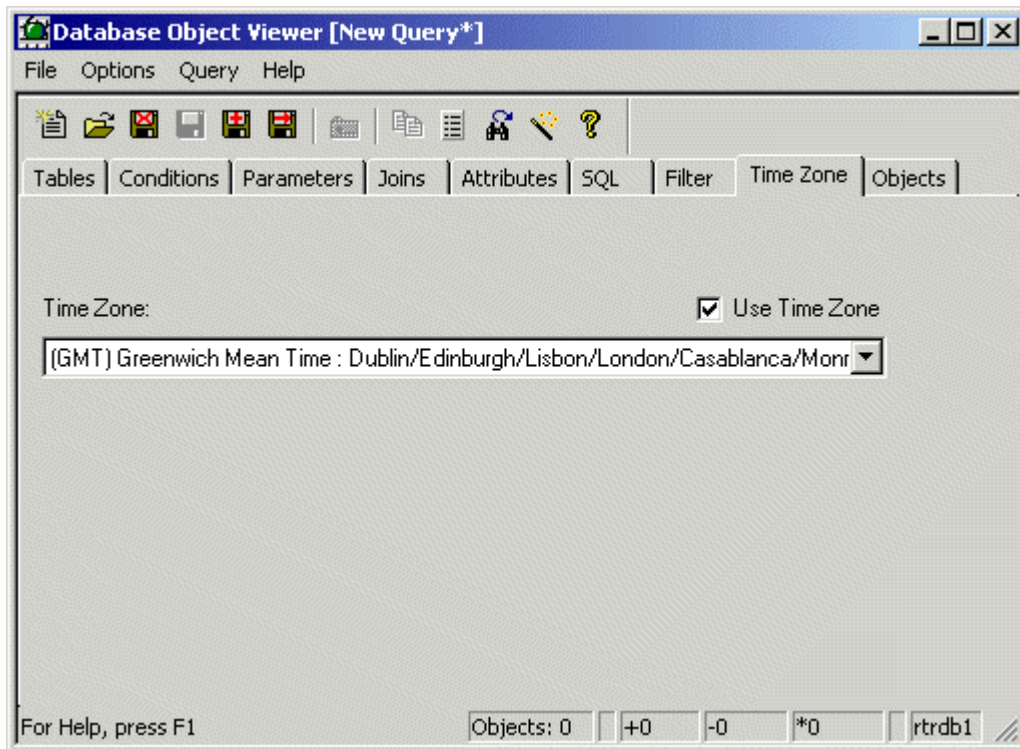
Database Object Viewer [New Query*]

File Options Query Help

Tables | Conditions | Parameters | Joins | Attributes | SQL | Filter | Time Zone | Objects

Time Zone:

Use Time Zone

(GMT) Greenwich Mean Time : Dublin/Edinburgh/Lisbon/London/Casablanca/Monr

For Help, press F1 | Objects: 0 | +0 | -0 | *0 | rtrdb1